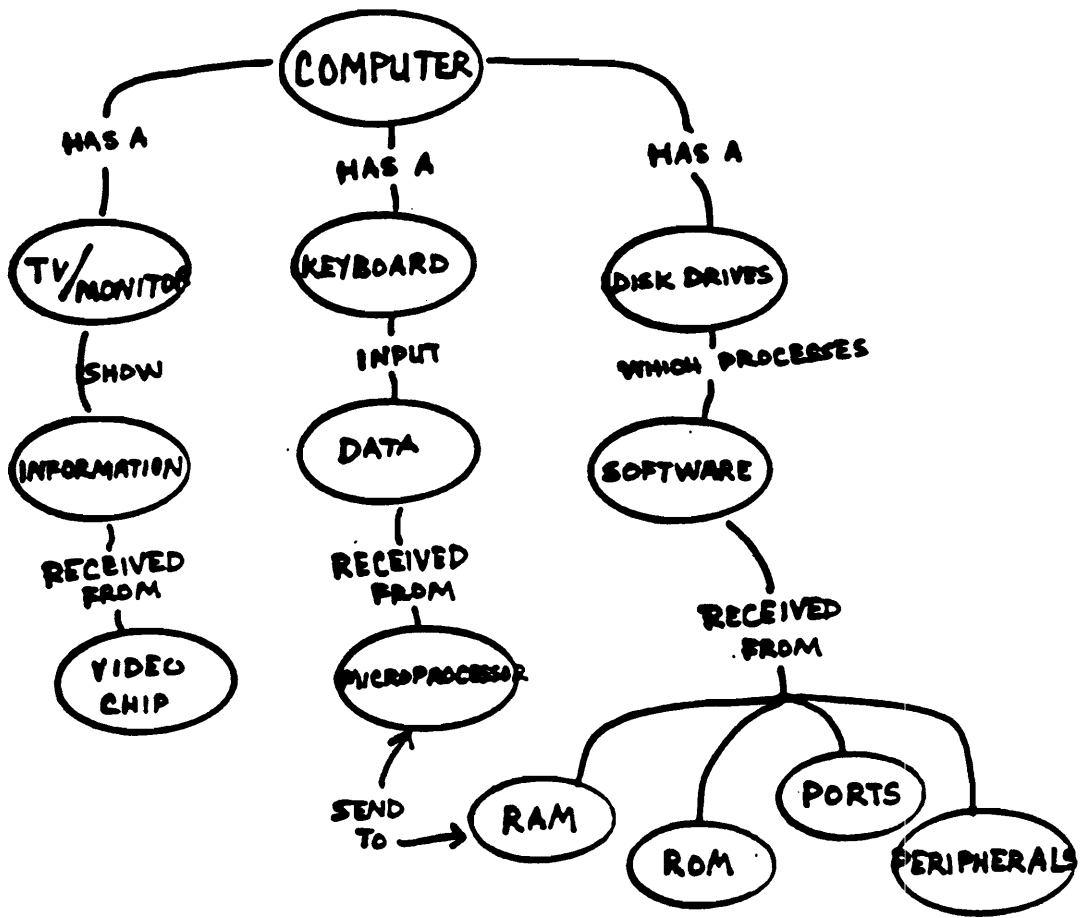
COMPUTER

HAS A

TV/MONITOR

SHOW

INFORMATION

RECEIVED FROM

VIDEO CHIP

HAS A

KEYBOARD

INPUT

DATA

RECEIVED FROM

MICROPROCESSOR

SEND TO

RAM

HAS A

DISK DRIVES

WHICH PROCESSES

SOFTWARE

RECEIVED FROM

ROM

PORTS

PERIPHERALS